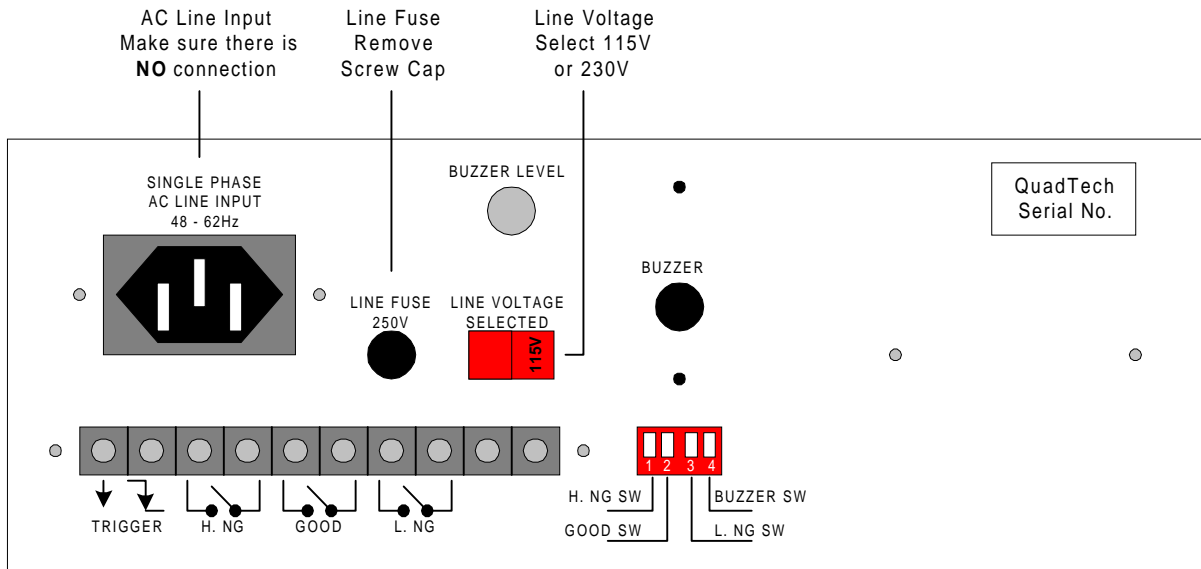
AC Line Input
Make sure there is
**NO** connection

Line Fuse
Remove
Screw Cap

Line Voltage
Select 115V
or 230V

SINGLE PHASE
AC LINE INPUT
48 - 62Hz

BUZZER LEVEL

QuadTech
Serial No.

BUZZER

LINE FUSE
250V

LINE VOLTAGE
SELECTED

115V

1 2 3 4

TRIGGER

H. NG

GOOD

L. NG

H. NG SW

GOOD SW

L. NG SW

BUZZER SW